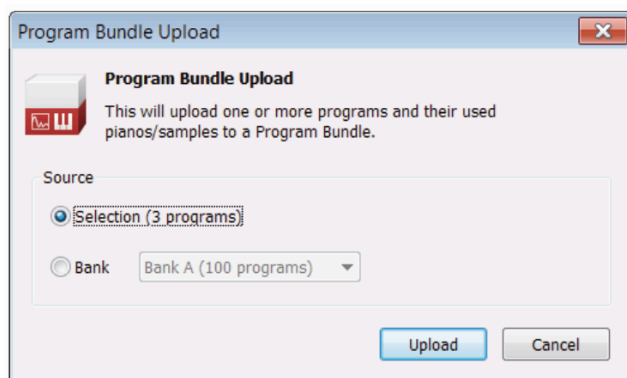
Program Bundle Upload

Program Bundle Upload

This will upload one or more programs and their used pianos/samples to a Program Bundle.

Source

Selection (3 programs)

Bank Bank A (100 programs)

Upload Cancel